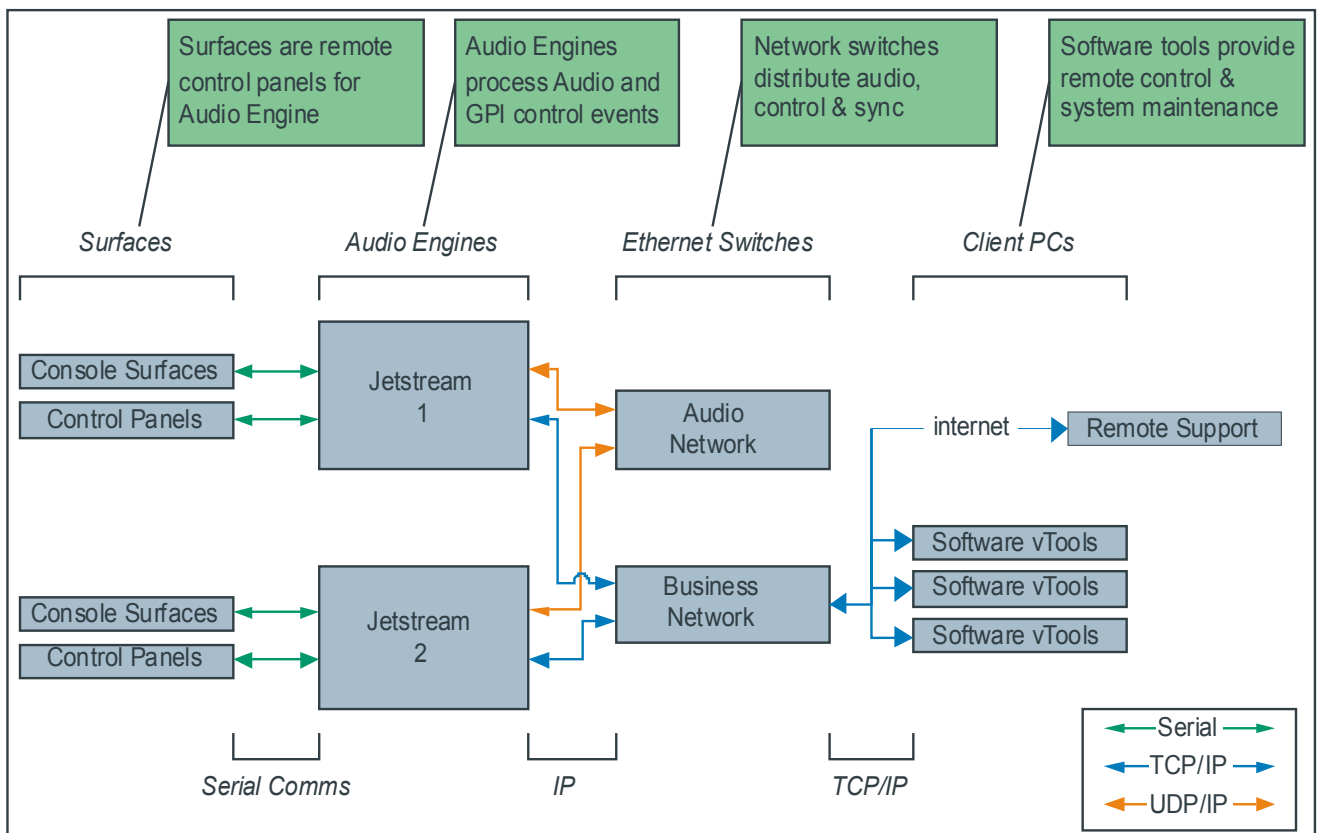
Surfaces are remote control panels for Audio Engine

Audio Engines process Audio and GPI control events

Network switches distribute audio, control & sync

Software tools provide remote control & system maintenance

Surfaces

Audio Engines

Ethernet Switches

Client PCs

Console Surfaces

Control Panels

Jetstream 1

Audio Network

internet

Remote Support

Software vTools

Software vTools

Software vTools

Console Surfaces

Control Panels

Jetstream 2

Business Network

Serial

TCP/IP

UDP/IP

Serial Comms

IP

TCP/IP